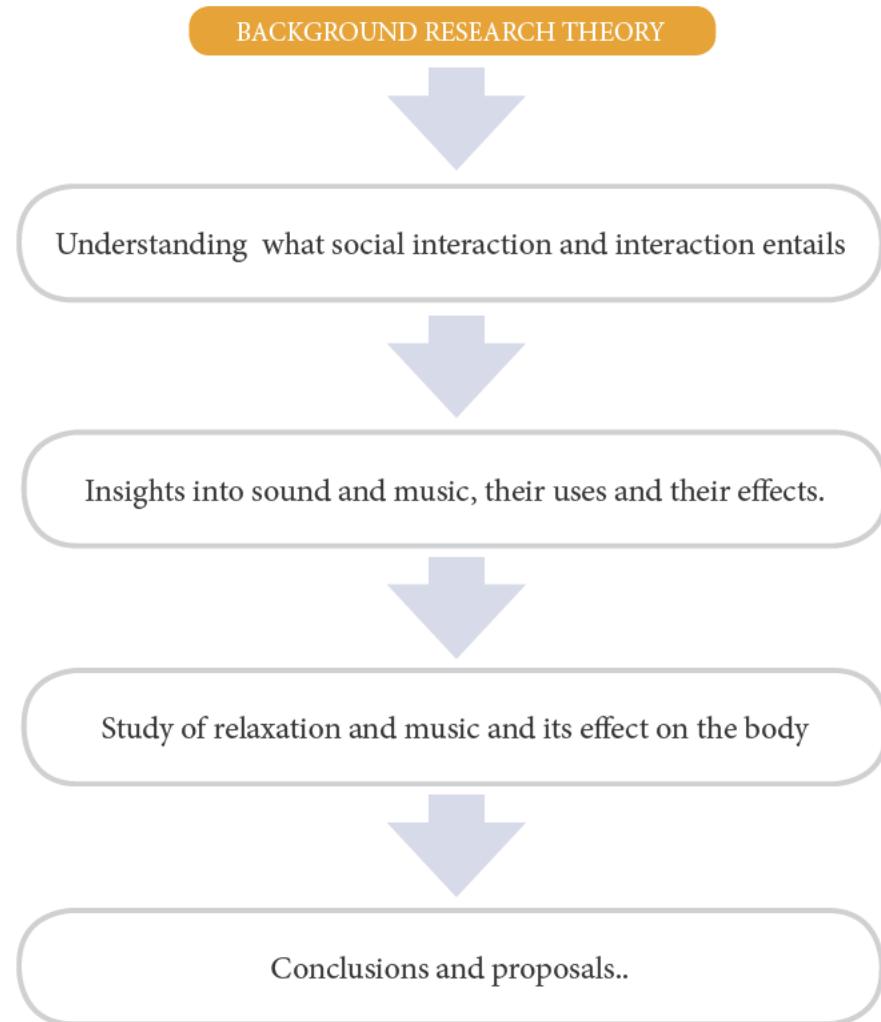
BACKGROUND RESEARCH THEORY

Understanding what social interaction and interaction entails

Insights into sound and music, their uses and their effects.

Study of relaxation and music and its effect on the body

Conclusions and proposals..